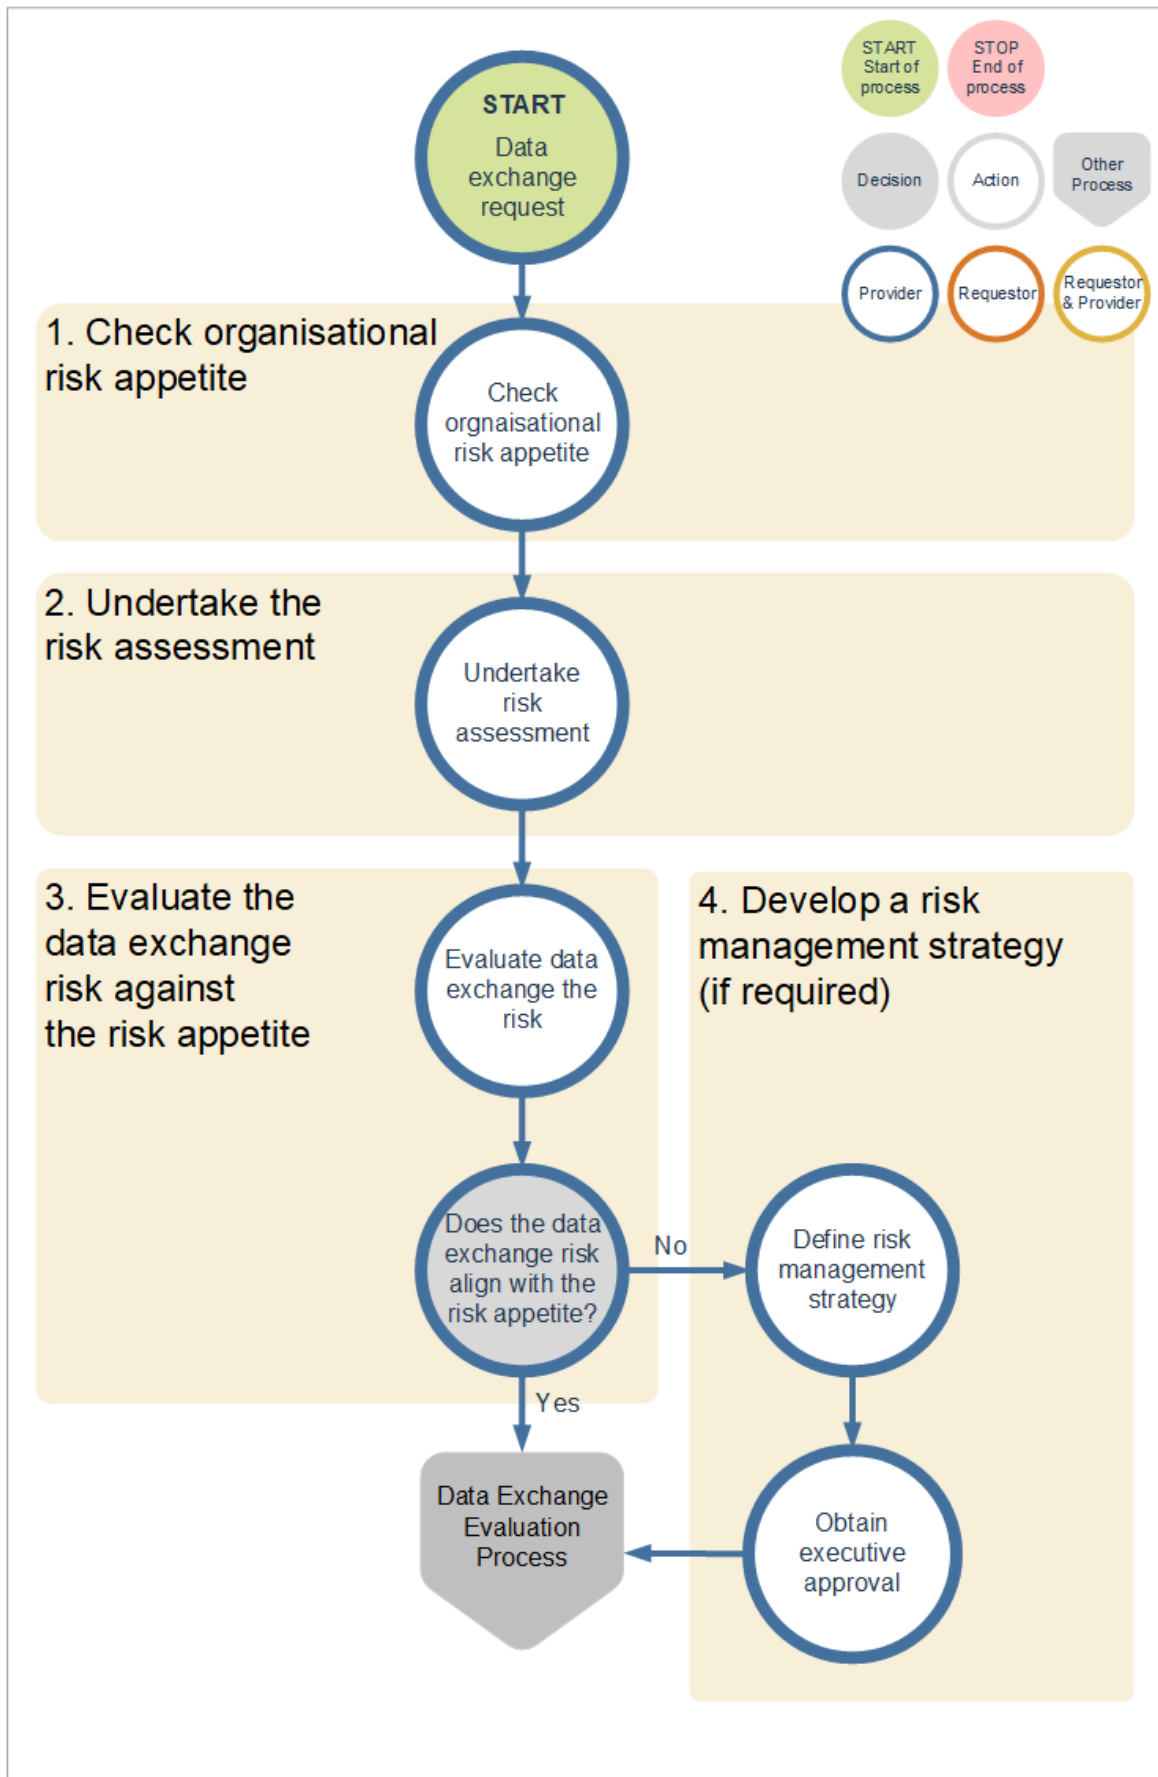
START
Data exchange request

START Start of process

STOP End of process

Decision

Action

Other Process

Provider

Requestor

Requestor & Provider

1. Check organisational risk appetite

Check orgnaisational risk appetite

2. Undertake the risk assessment

Undertake risk assessment

3. Evaluate the data exchange risk against the risk appetite

Evaluate data exchange the risk

Does the data exchange risk align with the risk appetite?

No

Yes

4. Develop a risk management strategy (if required)

Define risk management strategy

Obtain executive approval

Data Exchange Evaluation Process